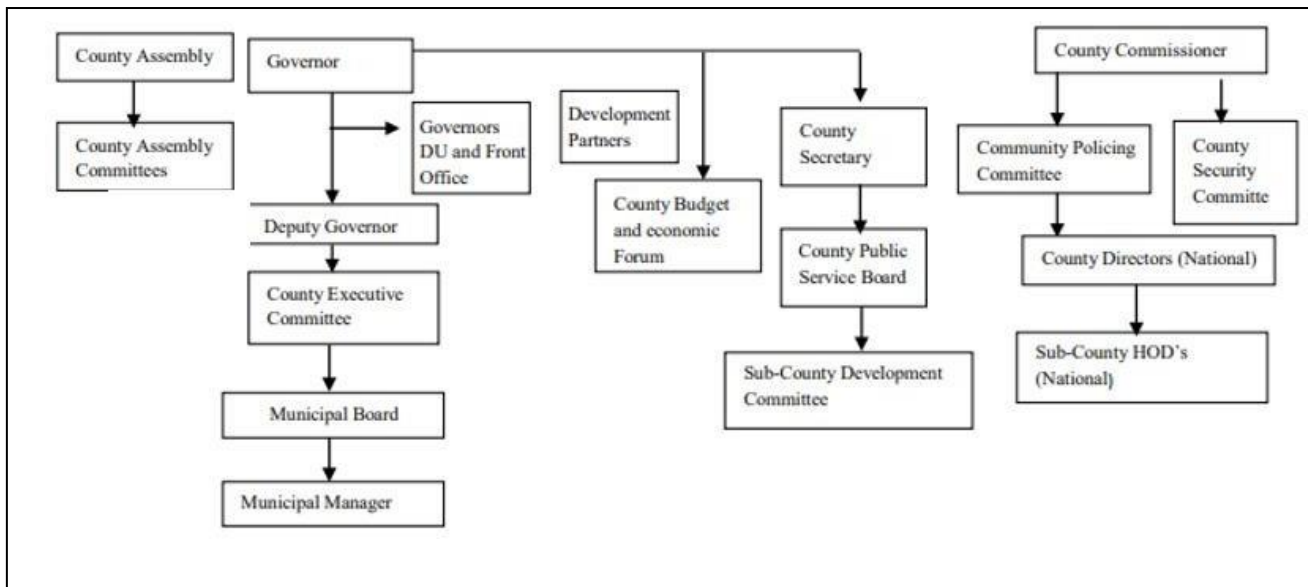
County Assembly

County Assembly Committees

Governor

Governors DU and Front Office

Deputy Governor

County Executive Committee

Municipal Board

Municipal Manager

Development Partners

County Budget and economic Forum

County Secretary

County Public Service Board

Sub-County Development Committee

County Commissioner

Community Policing Committee

County Security Committe

County Directors (National)

Sub-County HOD's (National)